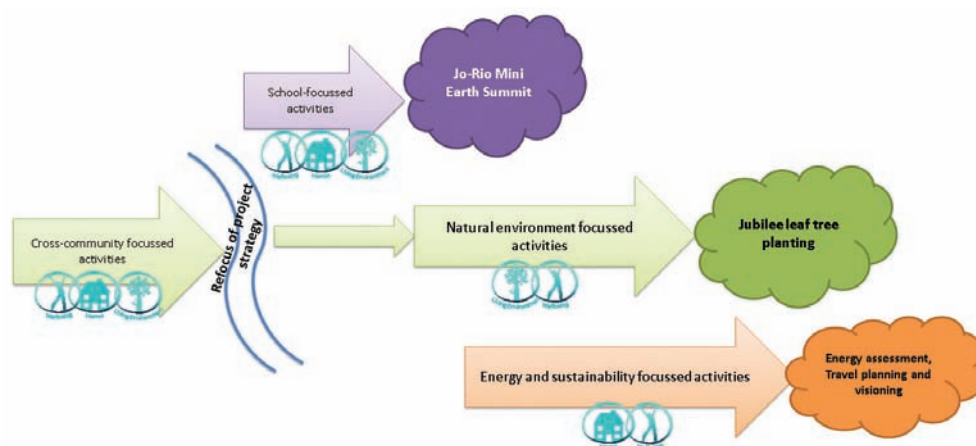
School-focussed activities

Jo-Rio Mini Earth Summit

Refocus of project strategy

Cross-community focussed activities

Natural environment focussed activities

Jubilee leaf tree planting

Energy and sustainability focussed activities

Energy assessment, Travel planning and visioning